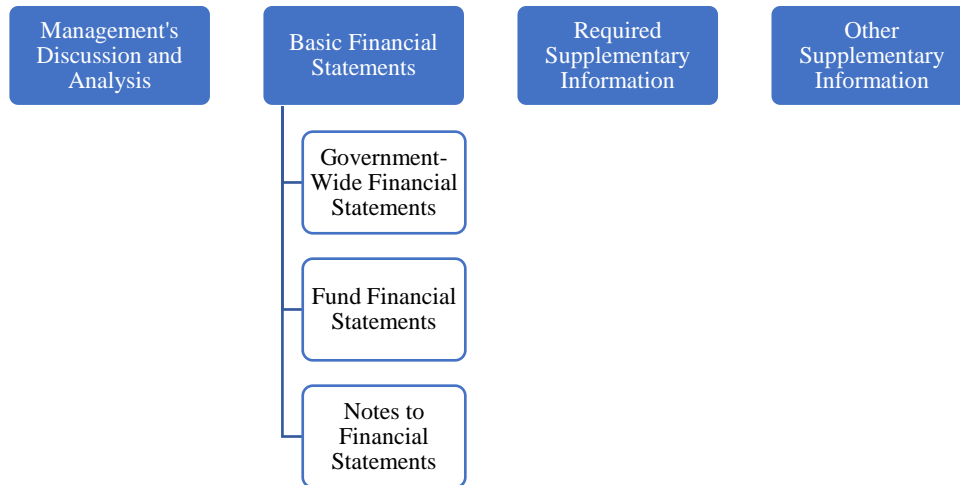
Management's Discussion and Analysis

Basic Financial Statements

Government-Wide Financial Statements

Fund Financial Statements

Notes to Financial Statements

Required Supplementary Information

Other Supplementary Information